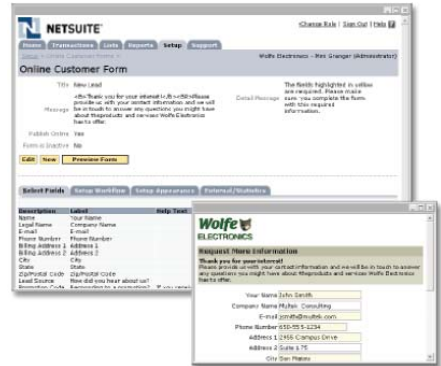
NETSUITE

Change Role | Sign Out | Help

Home Transactions Lists Reports Setup Support

Wolfe Electronics - Wes Granger (Administrator)

Online Customer Form

Title New Lead

Message <b>Thank you for your interest!</b><br>Please provide us with your contact information and we will be in touch to answer any questions you might have about the products and services Wolfe Electronics has to offer.

Detail Message The fields highlighted in yellow are required. Please make sure you complete the form with the required information.

Publish Online Yes

Form is Inactive No

Edit New Preview Form

Select Fields Setup Workflow Setup Appearance External/Statistics

| Description | Label | Help Text |
|---|---|---|
| Name | Your Name | |
| Legal Name | Company Name | |
| E-mail | E-mail | |
| Phone Number | Phone Number | |
| Billing Address 1 | Address 1 | |
| Billing Address 2 | Address 2 | |
| City | City | |
| State | State | |
| Zip/Postal Code | Zip/Postal Code | |
| Lead Source | How did you hear about us? | |
| Promotion Code | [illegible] | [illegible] |

Wolfe ELECTRONICS

Request More Information

Thank you for your interest!
Please provide us with your contact information and we will be in touch to answer any questions you might have about the products and services Wolfe Electronics has to offer.

Your Name John Smith
Company Name Mybiz Consulting
E-mail jsmith@mybiz.com
Phone Number 650-555-1234
Address 1 2955 Campus Drive
Address 2 Suite 175
City San Mateo